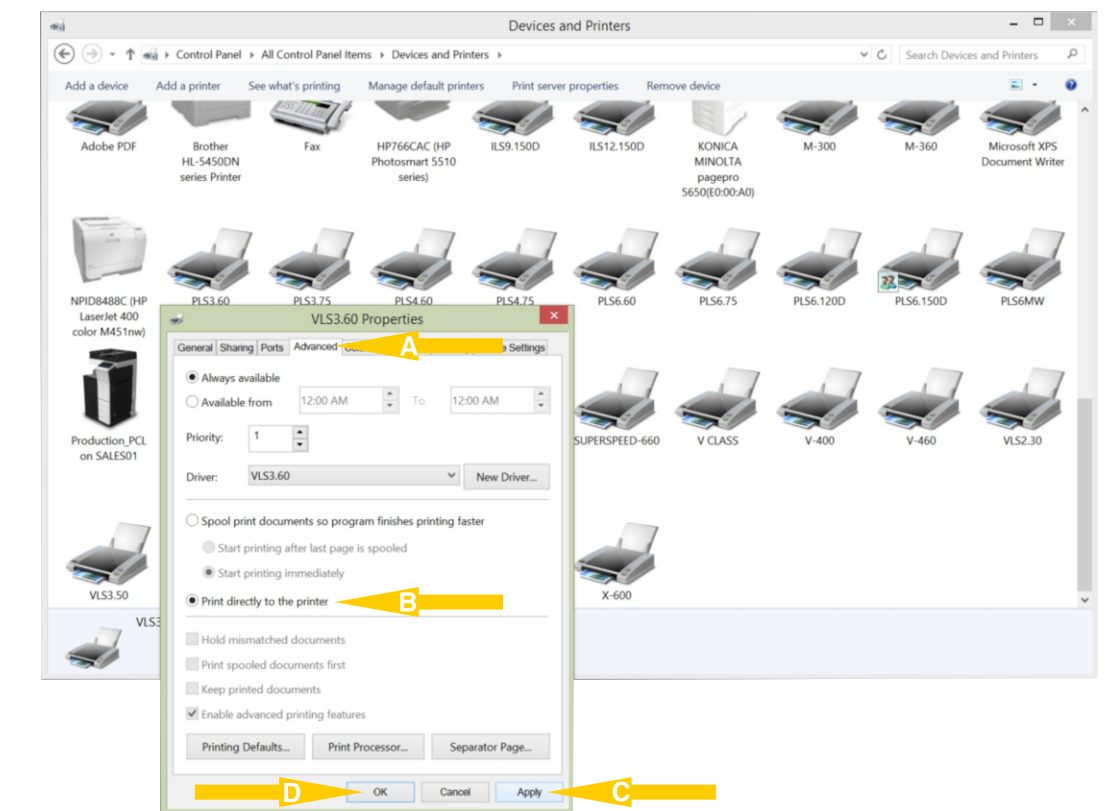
Devices and Printers

Control Panel › All Control Panel Items › Devices and Printers ›

Search Devices and Printers

Add a device Add a printer See what's printing Manage default printers Print server properties Remove device

Adobe PDF

Brother HL-5450DN series Printer

Fax

HP766CAC (HP Photosmart 5510 series)

ILS9.150D

ILS12.150D

KONICA MINOLTA pagepro 5650(E0:00:A0)

M-300

M-360

Microsoft XPS Document Writer

NPID8488C (HP LaserJet 400 color M451nw)

PLS3.60

PLS3.75

PLS4.60

PLS4.75

PLS6.60

PLS6.75

PLS6.120D

PLS6.150D

PLS6MW

Production_PCL on SALES01

SUPERSPEED-660

V CLASS

V-400

V-460

VLS2.30

VLS3.50

X-600

VLS3

VLS3.60 Properties

General Sharing Ports Advanced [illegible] Settings

A

Always available

Available from 12:00 AM To 12:00 AM

Priority: 1

Driver: VLS3.60 New Driver...

Spool print documents so program finishes printing faster

Start printing after last page is spooled

Start printing immediately

Print directly to the printer

B

Hold mismatched documents

Print spooled documents first

Keep printed documents

Enable advanced printing features

Printing Defaults... Print Processor... Separator Page...

D

OK Cancel Apply

C